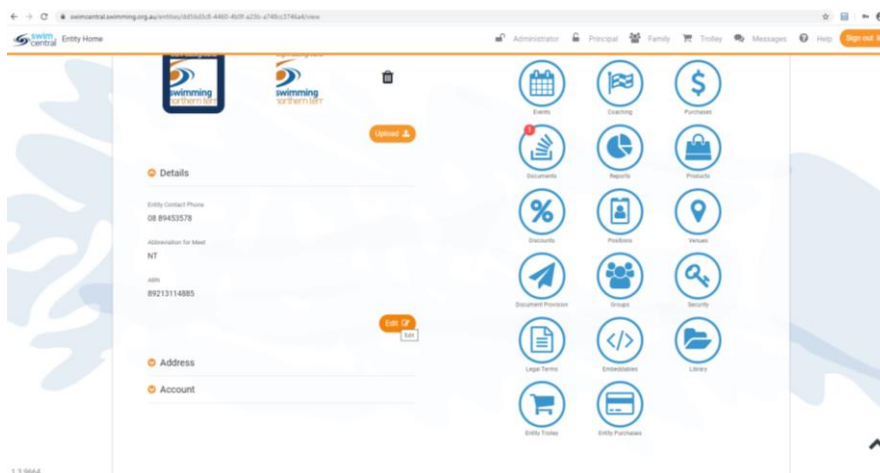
swimcentral.swimming.org.au/entities/dd56d3c8-4460-4b0f-a23b-a748cc3746a4/view

swim central Entity Home

Administrator Principal Family Trolley Messages Help Sign out

swimming northern terr

swimming northern terr

Upload

Details

Entity Contact Phone
08 89453578

Abbreviation for Meet
NT

ABN
89213114885

Edit
Edit

Address

Account

Events Coaching Purchases

1
Documents Reports Products

Discounts Positions Venues

Document Provision Groups Security

Legal Terms Embeddables Library

Entity Trolley Entity Purchases

1.3.9664